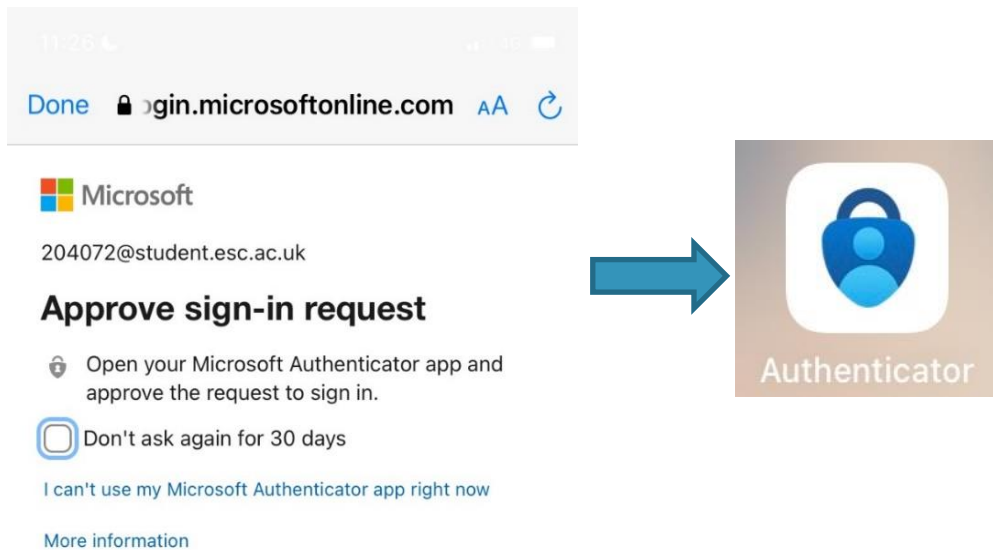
11:26

Done ›gin.microsoftonline.com AA

Microsoft

204072@student.esc.ac.uk

Approve sign-in request

Open your Microsoft Authenticator app and approve the request to sign in.

Don't ask again for 30 days

I can't use my Microsoft Authenticator app right now

More information

Authenticator